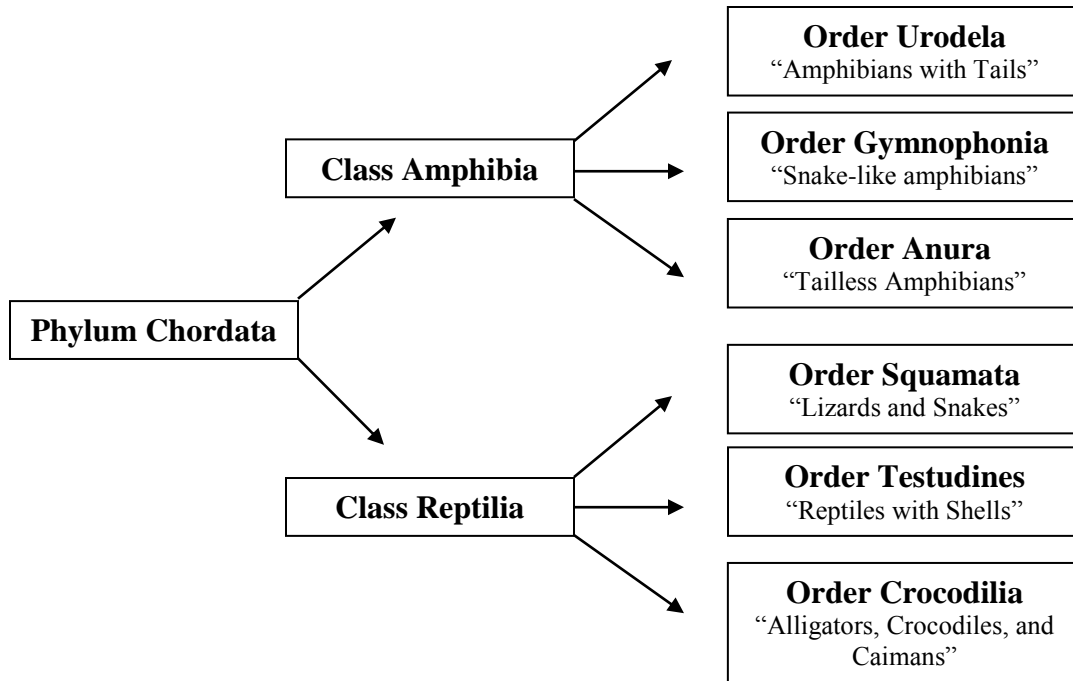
Phylum Chordata

Class Amphibia

Order Urodela
"Amphibians with Tails"

Order Gymnophonia
"Snake-like amphibians"

Order Anura
"Tailless Amphibians"

Class Reptilia

Order Squamata
"Lizards and Snakes"

Order Testudines
"Reptiles with Shells"

Order Crocodilia
"Alligators, Crocodiles, and Caimans"